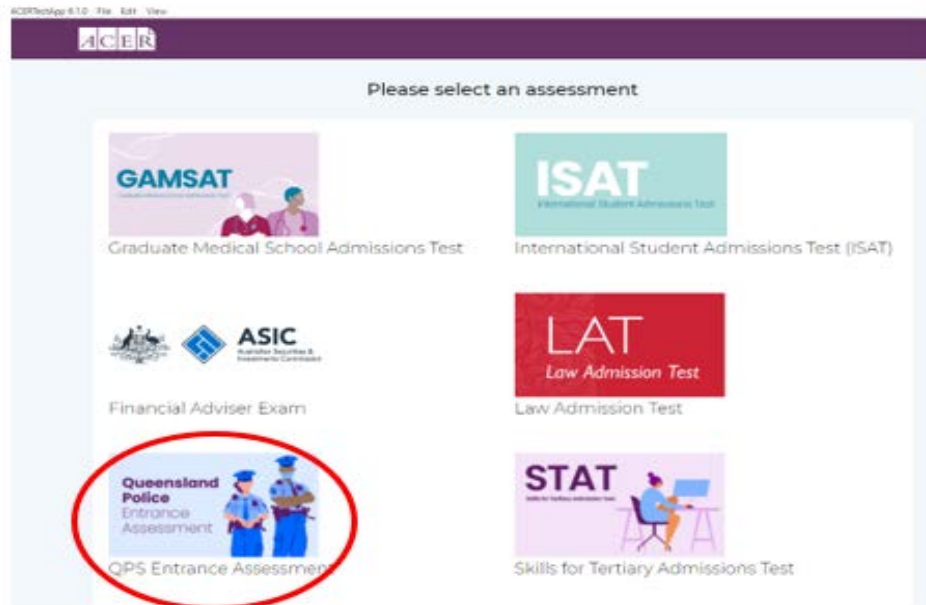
ACERTestApp 6.1.0 File Edit View

ACER

Please select an assessment

GAMSAT
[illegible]

Graduate Medical School Admissions Test

ISAT
International Student Admissions Test

International Student Admissions Test (ISAT)

ASIC
Australian Securities & Investments Commission

Financial Adviser Exam

LAT
Law Admission Test

Law Admission Test

Queensland Police Entrance Assessment

QPS Entrance Assessment

STAT
Skills for Tertiary Admission Tests

Skills for Tertiary Admissions Test